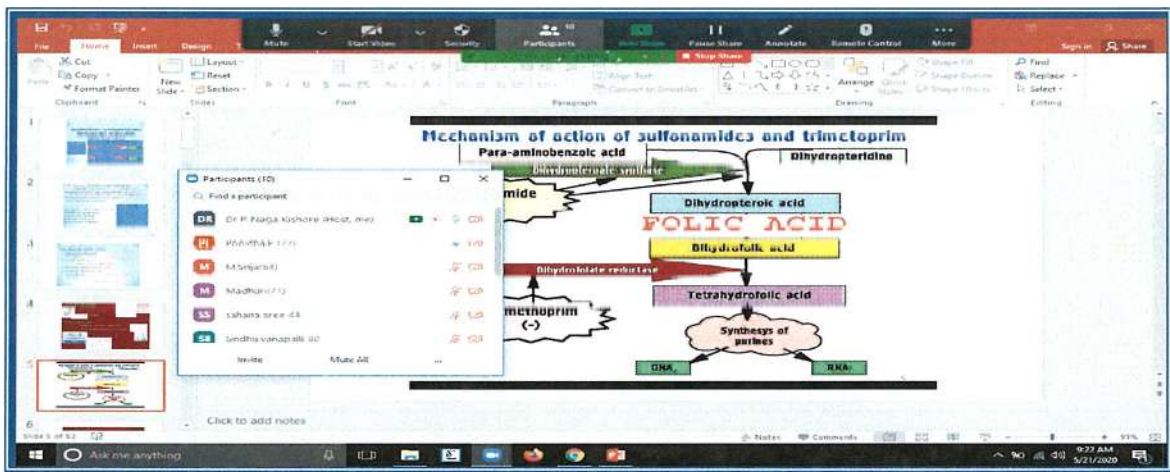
File Home Insert Design

Mute Start Video Security Participants 10 New Share Pause Share Annotate Remote Control More

Stop Share

Sign in Share

Cut Copy Format Painter Clipboard

New Slide Layout Reset Section Slides

Font

Paragraph

Arrange Quick Styles Drawing

Find Replace Select Editing

1

2

3

4

5

6

Mechanism of action of sulfonamides and trimetoprim

Para-aminobenzoic acid

Dihydropteridine

Dihydropteroate synthase

mide

Dihydropteroic acid

FOLIC ACID

Dihydrofolic acid

Dihydrofolate reductase

metoprim (-)

Tetrahydrofolic acid

Synthesys of purines

DNA

RNA

Participants (10)

Find a participant

DR Dr P Naga Kishore (Host, me)

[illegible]

M Msrija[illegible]

M Madhuri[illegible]

SS sahana sree 44

SV Sindhu vanapalli 60

Invite Mute All ...

Click to add notes

Slide 5 of 52

Notes Comments

Ask me anything

9:22 AM 5/21/2020